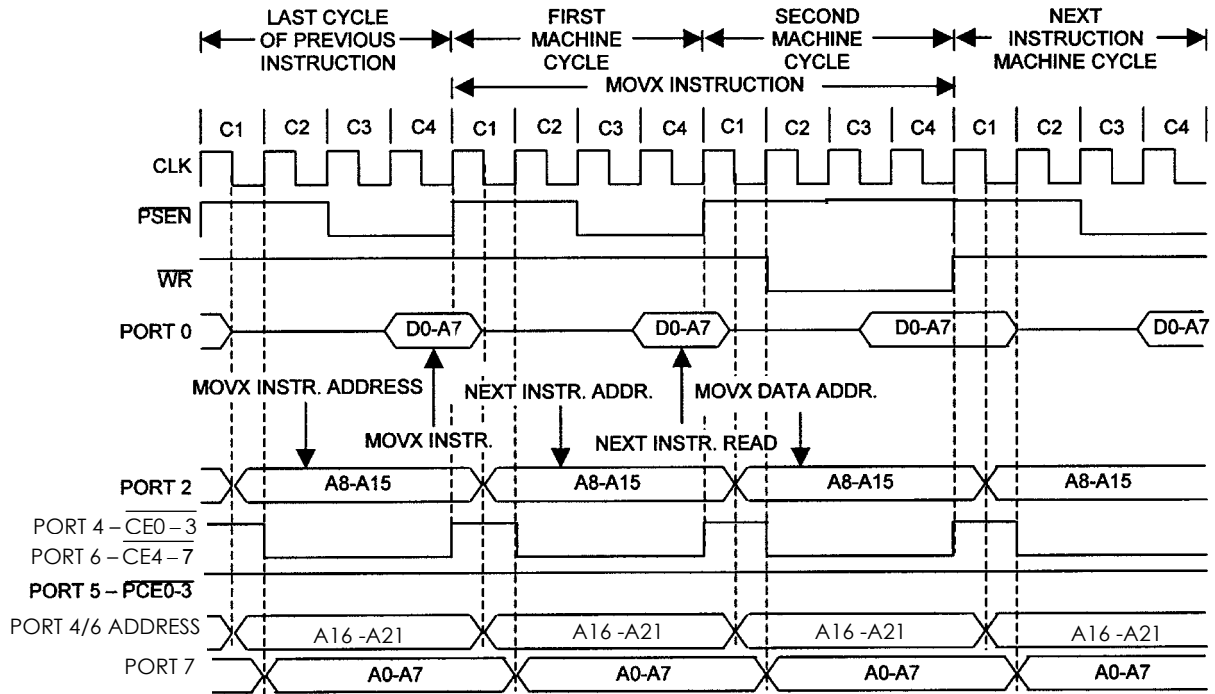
LAST CYCLE OF PREVIOUS INSTRUCTION

FIRST MACHINE CYCLE

SECOND MACHINE CYCLE

NEXT INSTRUCTION MACHINE CYCLE

MOVX INSTRUCTION

C1 C2 C3 C4 C1 C2 C3 C4 C1 C2 C3 C4 C1 C2 C3 C4

CLK

$\overline{PSEN}$

$\overline{WR}$

PORT 0

D0-A7 D0-A7 D0-A7 D0-A7

MOVX INSTR. ADDRESS

MOVX INSTR.

NEXT INSTR. ADDR.

NEXT INSTR. READ

MOVX DATA ADDR.

PORT 2

A8-A15 A8-A15 A8-A15 A8-A15

PORT 4 – $\overline{CE0-3}$

PORT 6 – $\overline{CE4-7}$

PORT 5 – $\overline{PCE0\text{-}3}$

PORT 4/6 ADDRESS

A16 -A21 A16 -A21 A16 -A21 A16 -A21

PORT 7

A0-A7 A0-A7 A0-A7 A0-A7